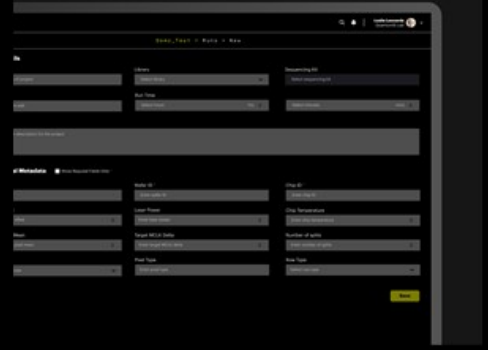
Leslie Leonardo

Demo_Test > Runs > New

Library

Select library

Sequencing Kit

Select sequencing kit

Run Time

Select hours

Select minutes

Metadata

Show Required Fields Only

Roller ID

Enter roller ID

Chip ID

Enter chip ID

Laser Power

Enter laser power

Chip Temperature

Enter chip temperature

Target MCLK Delta

Enter target MCLK delta

Number of splits

Enter number of splits

Pixel Type

Enter pixel type

Row Type

Select row type

Save